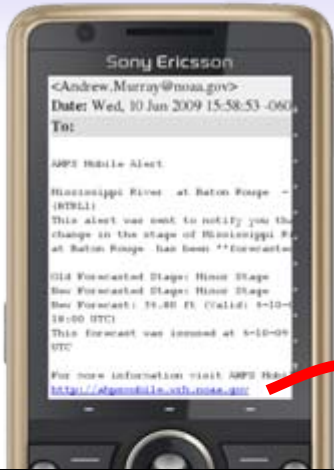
Sony Ericsson

<Andrew.Murray@noaa.gov>
Date: Wed, 10 Jun 2009 15:58:53 -060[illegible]
To:

AHPS Mobile Alert

Mississippi River at Baton Rouge - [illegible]
(BTRL1)
This alert was sent to notify you th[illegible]
change in the stage of Mississippi R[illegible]
at Baton Rouge has been **forecaste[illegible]

Old Forecasted Stage: Minor Stage
New Forecasted Stage: Minor Stage
New Forecast: 34.80 ft (Valid: 6-10-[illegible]
18:00 UTC)
This forecast was issued at 6-10-09 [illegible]
UTC

For more information visit AHPS Mobi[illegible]
http://ahpsmobile.wrh.noaa.gov/